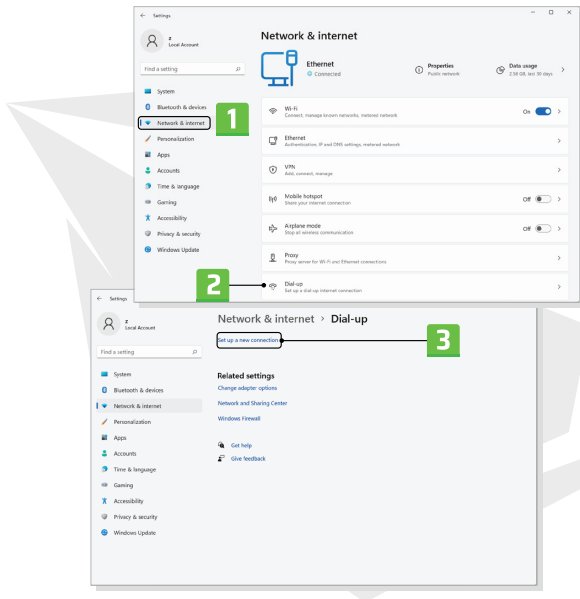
Settings

z
Local Account

Find a setting

System
Bluetooth & devices
Network & internet
Personalization
Apps
Accounts
Time & language
Gaming
Accessibility
Privacy & security
Windows Update

1

Network & internet

Ethernet
Connected

Properties
Public network

Data usage
2.58 GB, last 30 days

Wi-Fi
Connect, manage known networks, metered network
On

Ethernet
Authentication, IP and DNS settings, metered network

VPN
Add, connect, manage

Mobile hotspot
Share your internet connection
Off

Airplane mode
Stop all wireless communication
Off

Proxy
Proxy server for Wi-Fi and Ethernet connections

2

Dial-up
Set up a dial-up internet connection

Settings

z
Local Account

Find a setting

System
Bluetooth & devices
Network & internet
Personalization
Apps
Accounts
Time & language
Gaming
Accessibility
Privacy & security
Windows Update

Network & internet > Dial-up

Set up a new connection

3

Related settings
Change adapter options
Network and Sharing Center
Windows Firewall

Get help
Give feedback